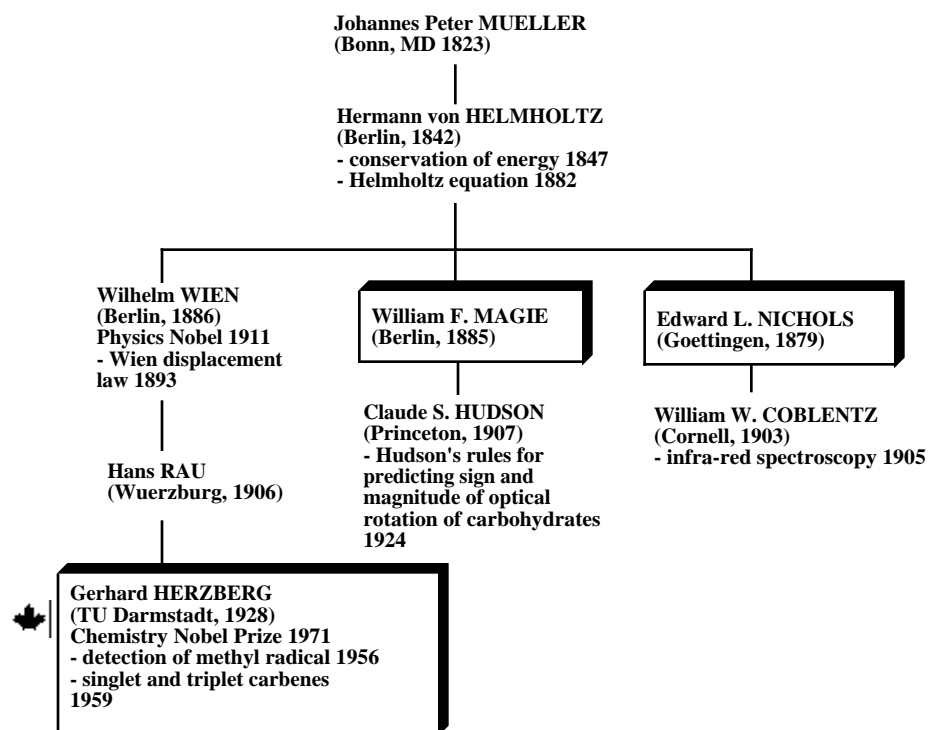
Johannes Peter MUELLER
(Bonn, MD 1823)

Hermann von HELMHOLTZ
(Berlin, 1842)
- conservation of energy 1847
- Helmholtz equation 1882

Wilhelm WIEN
(Berlin, 1886)
Physics Nobel 1911
- Wien displacement law 1893

Hans RAU
(Wuerzburg, 1906)

Gerhard HERZBERG
(TU Darmstadt, 1928)
Chemistry Nobel Prize 1971
- detection of methyl radical 1956
- singlet and triplet carbenes 1959

William F. MAGIE
(Berlin, 1885)

Claude S. HUDSON
(Princeton, 1907)
- Hudson's rules for predicting sign and magnitude of optical rotation of carbohydrates 1924

Edward L. NICHOLS
(Goettingen, 1879)

William W. COBLENTZ
(Cornell, 1903)
- infra-red spectroscopy 1905